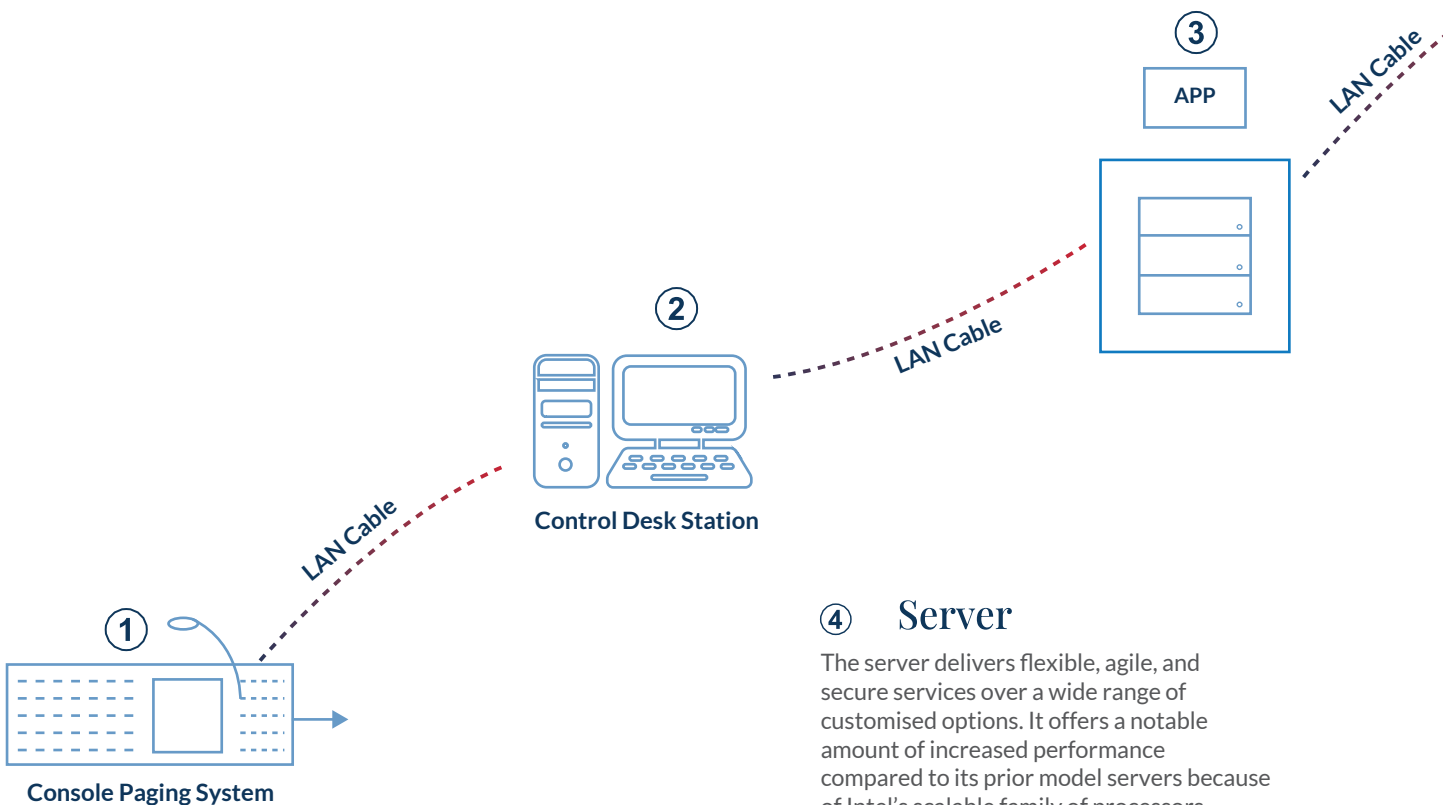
3

APP

LAN Cable

2

LAN Cable

Control Desk Station

LAN Cable

1

Console Paging System

4 Server

The server delivers flexible, agile, and secure services over a wide range of customised options. It offers a notable amount of increased performance compared to its prior model servers because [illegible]